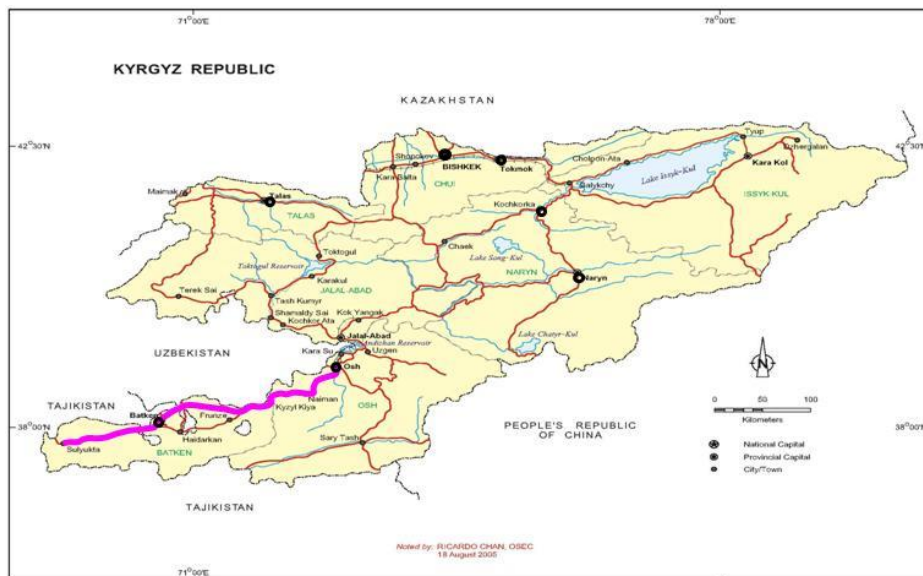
71°00'E

78°00'E

KYRGYZ REPUBLIC

KAZAKHSTAN

42°30'N

42°30'N

Shopokov

BISHKEK

Tokmok

Cholpon-Ata

Tyup

Dzhergalan

Kara Kol

Lake Issyk-Kul

Kara Balta

CHUI

Balykchy

ISSYK KUL

Maimak

Talas

TALAS

Kochkorka

Toktogul

Chaek

Toktogul Reservoir

Lake Song-Kul

NARYN

Karakul

JALAL-ABAD

Naryn

Terek Sai

Tash Kumyr

Shamaldy Sai

Kochkor Ata

Kok Yangak

Jalal-Abad

Lake Chatyr-Kul

UZBEKISTAN

Kara Su

Andizhan Reservoir

Uzgen

Osh

N

Kilometers

0

50

100

TAJIKISTAN

Batken

Frunze

Naiman

Kyzyl Kiya

OSH

PEOPLE'S REPUBLIC OF CHINA

38°00'N

38°00'N

Haidarkan

Sulyukta

BATKEN

Sary Tash

National Capital

Provincial Capital

City/Town

TAJIKISTAN

Noted by: RICARDO CHAN, OSEC
18 August 2005

71°00'E